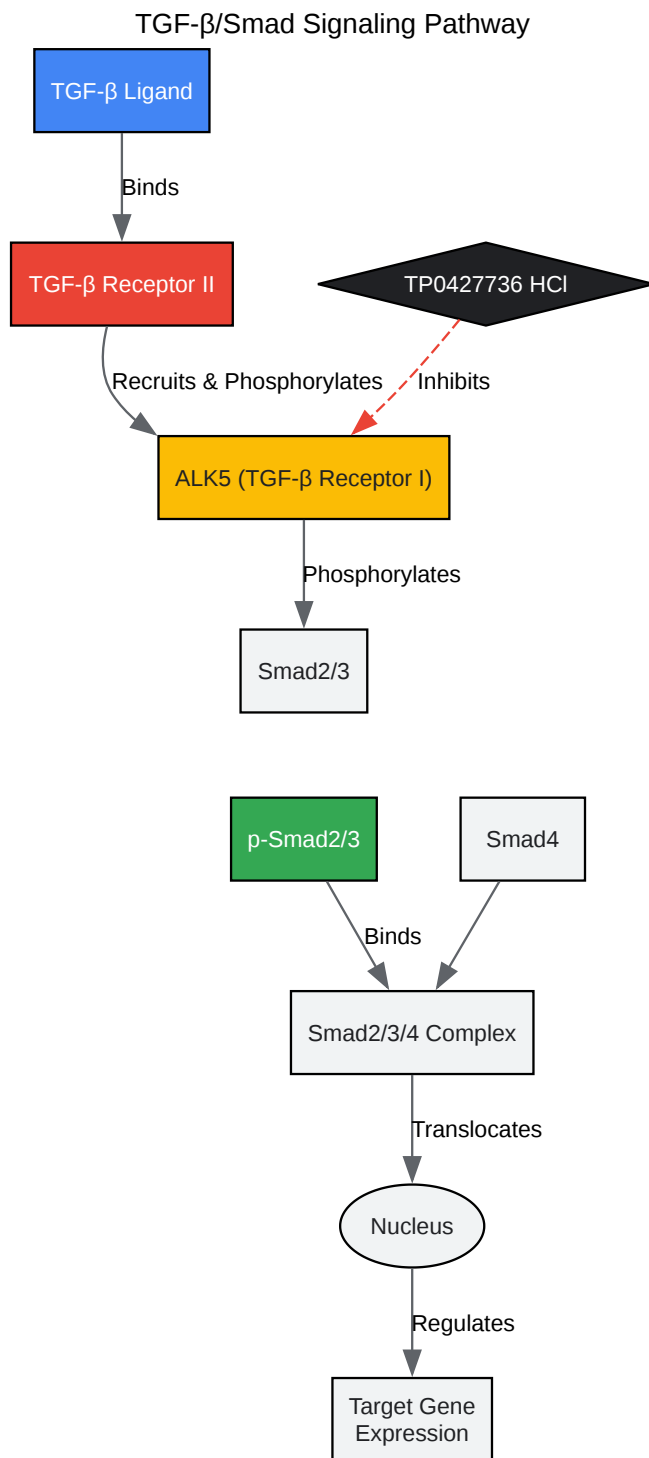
TGF-β/Smad Signaling Pathway

TGF-β Ligand

Binds

TGF-β Receptor II

TP0427736 HCl

Recruits & Phosphorylates

Inhibits

ALK5 (TGF-β Receptor I)

Phosphorylates

Smad2/3

p-Smad2/3

Smad4

Binds

Smad2/3/4 Complex

Translocates

Nucleus

Regulates

Target Gene Expression